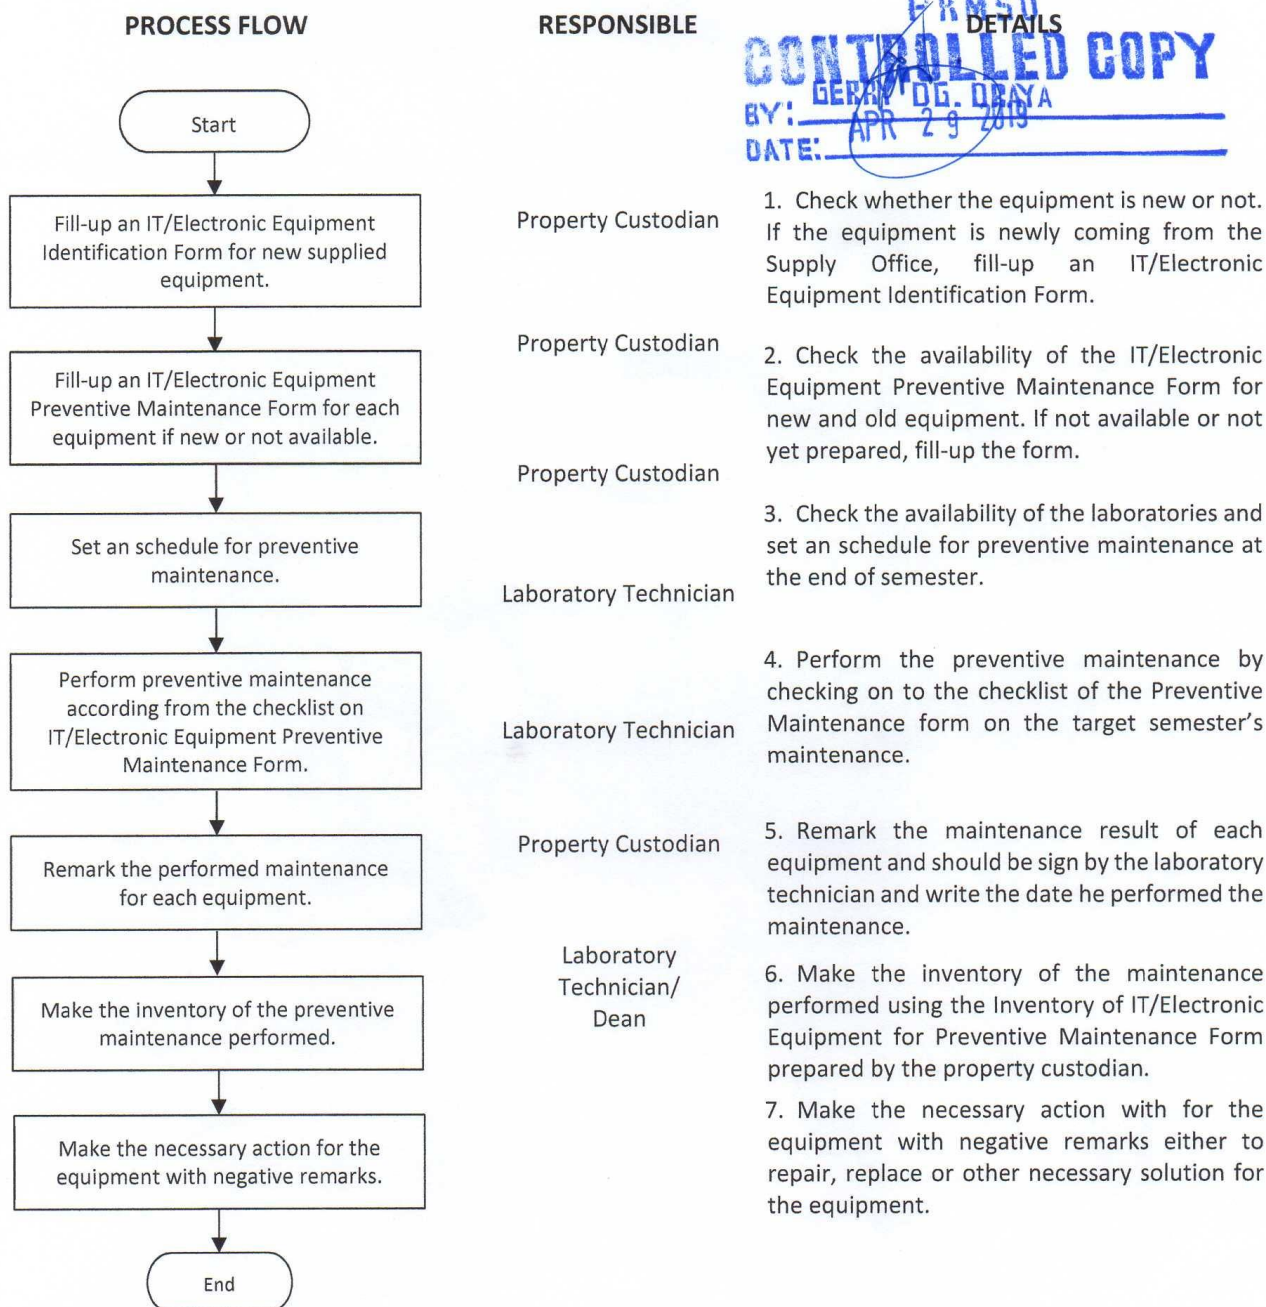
PROCESS FLOW

RESPONSIBLE

DETAILS

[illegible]
CONTROLLED COPY
BY: GERRY DG. OBAYA
DATE: APR 29 2019

Start

Fill-up an IT/Electronic Equipment Identification Form for new supplied equipment.

Property Custodian

1. Check whether the equipment is new or not. If the equipment is newly coming from the Supply Office, fill-up an IT/Electronic Equipment Identification Form.

Fill-up an IT/Electronic Equipment Preventive Maintenance Form for each equipment if new or not available.

Property Custodian

2. Check the availability of the IT/Electronic Equipment Preventive Maintenance Form for new and old equipment. If not available or not yet prepared, fill-up the form.

Set an schedule for preventive maintenance.

Property Custodian

3. Check the availability of the laboratories and set an schedule for preventive maintenance at the end of semester.

Perform preventive maintenance according from the checklist on IT/Electronic Equipment Preventive Maintenance Form.

Laboratory Technician

4. Perform the preventive maintenance by checking on to the checklist of the Preventive Maintenance form on the target semester's maintenance.

Remark the performed maintenance for each equipment.

Laboratory Technician

5. Remark the maintenance result of each equipment and should be sign by the laboratory technician and write the date he performed the maintenance.

Make the inventory of the preventive maintenance performed.

Property Custodian

6. Make the inventory of the maintenance performed using the Inventory of IT/Electronic Equipment for Preventive Maintenance Form prepared by the property custodian.

Make the necessary action for the equipment with negative remarks.

Laboratory Technician/ Dean

7. Make the necessary action with for the equipment with negative remarks either to repair, replace or other necessary solution for the equipment.

End